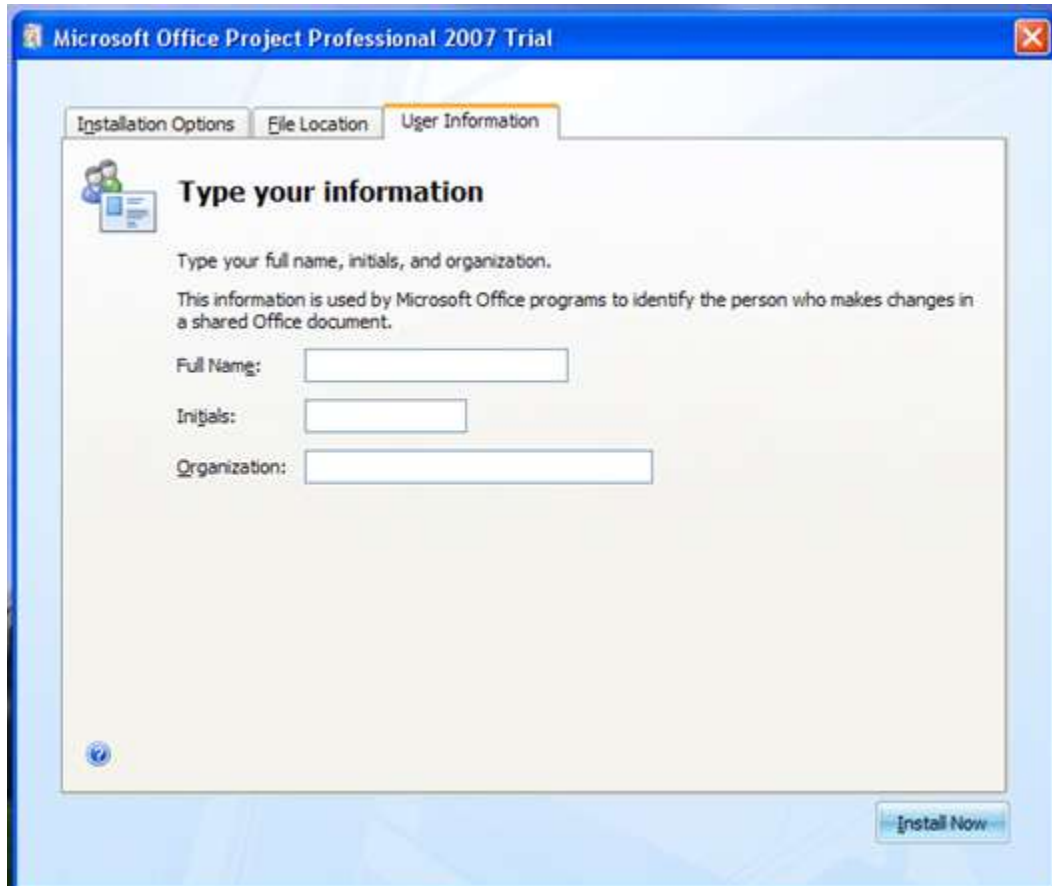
Microsoft Office Project Professional 2007 Trial

Installation Options | File Location | User Information

Type your information

Type your full name, initials, and organization.

This information is used by Microsoft Office programs to identify the person who makes changes in a shared Office document.

Full Name:

Initials:

Organization:

Install Now